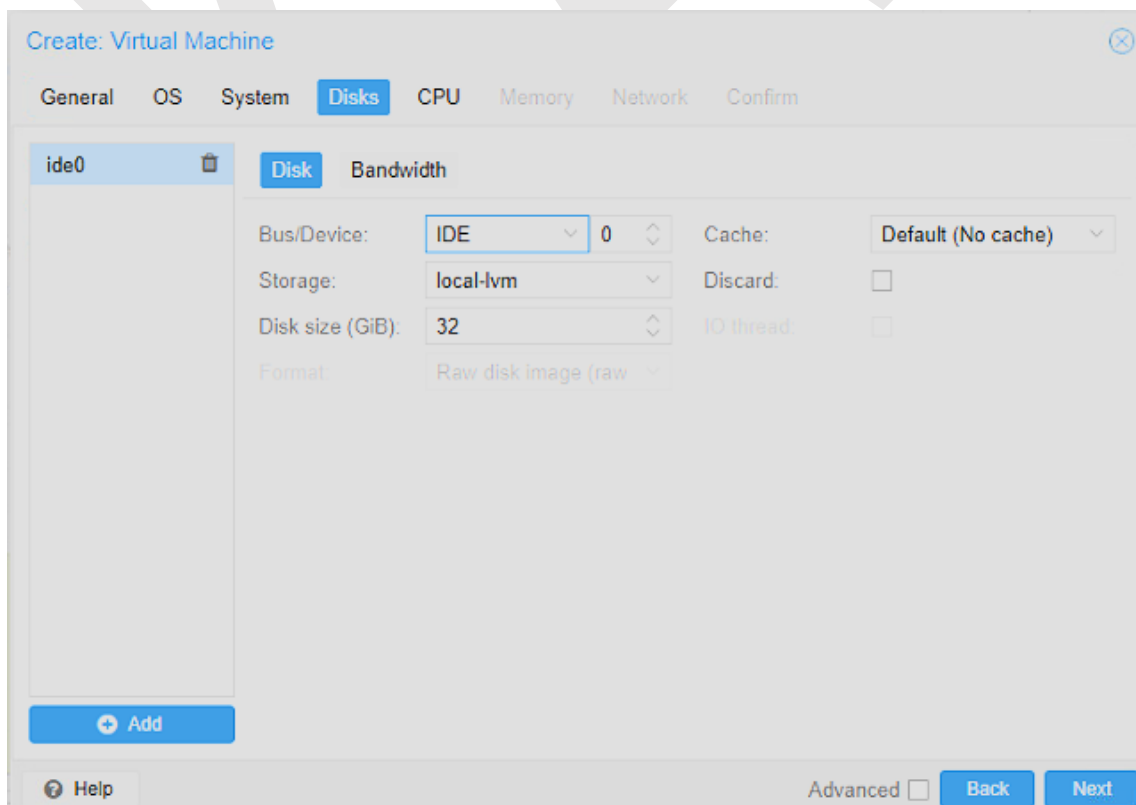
Create: Virtual Machine

General OS System Disks CPU Memory Network Confirm

ide0

Disk Bandwidth

Bus/Device: IDE 0

Cache: Default (No cache)

Storage: local-lvm

Discard:

Disk size (GiB): 32

IO thread:

Format: Raw disk image (raw

Add

Help

Advanced Back Next